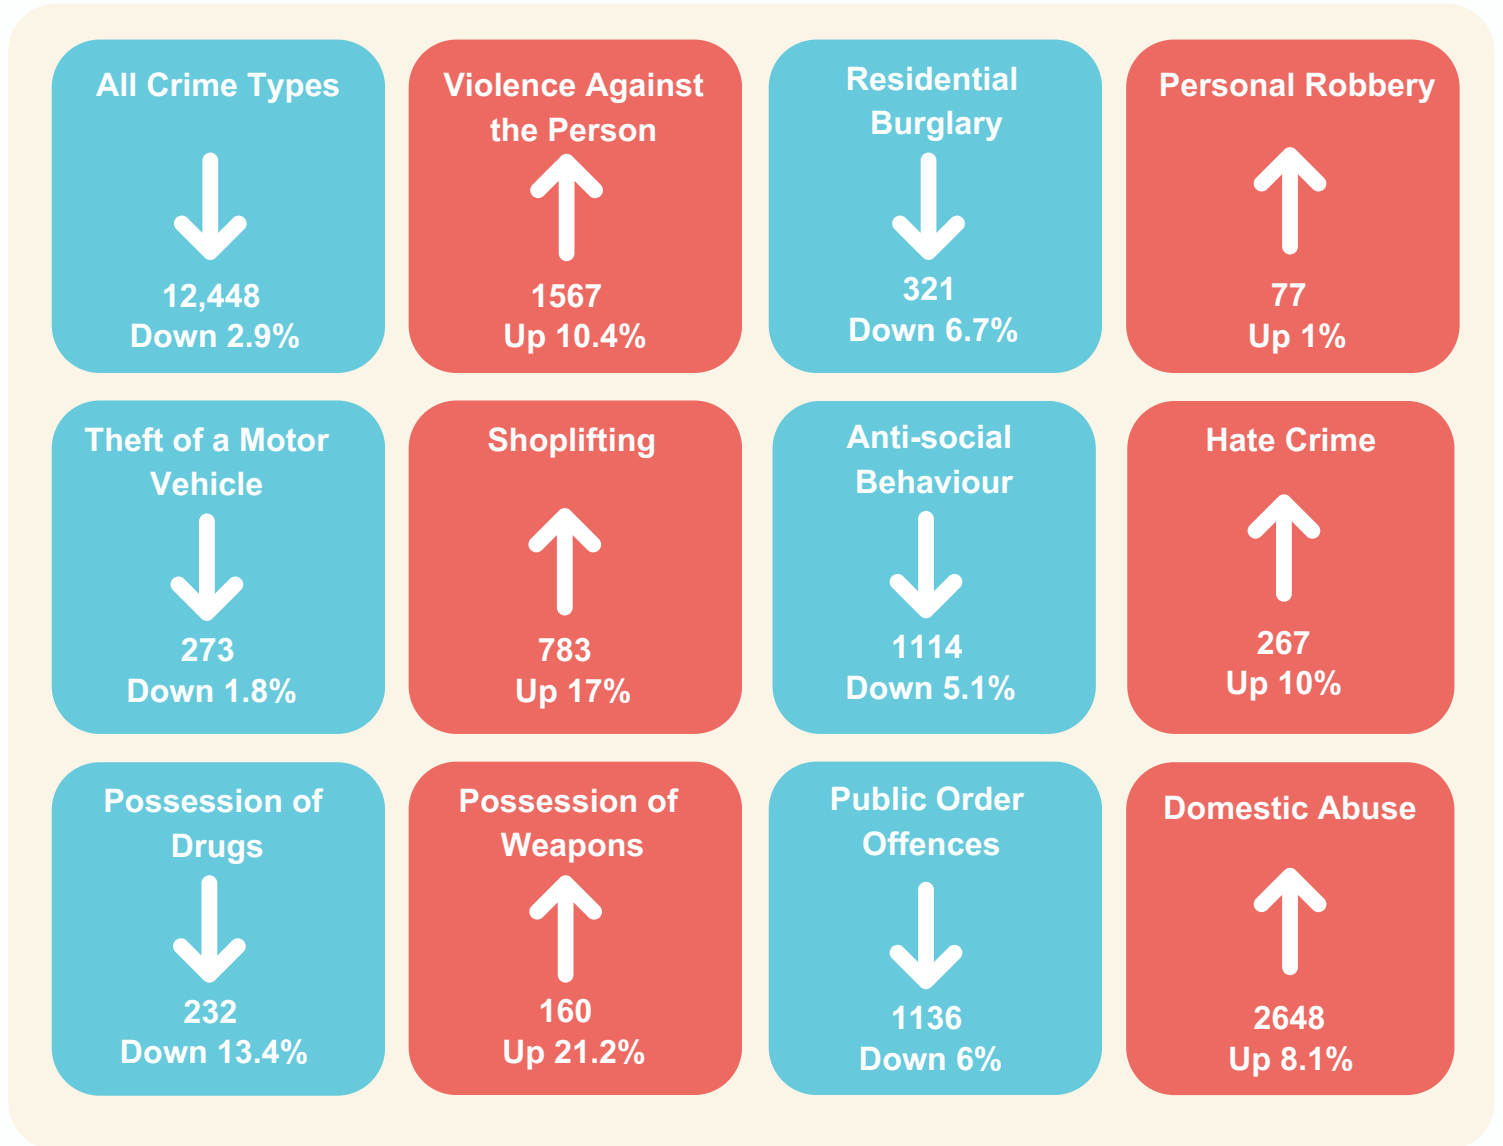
All Crime Types
12,448
Down 2.9%

Violence Against the Person
1567
Up 10.4%

Residential Burglary
321
Down 6.7%

Personal Robbery
77
Up 1%

Theft of a Motor Vehicle
273
Down 1.8%

Shoplifting
783
Up 17%

Anti-social Behaviour
1114
Down 5.1%

Hate Crime
267
Up 10%

Possession of Drugs
232
Down 13.4%

Possession of Weapons
160
Up 21.2%

Public Order Offences
1136
Down 6%

Domestic Abuse
2648
Up 8.1%